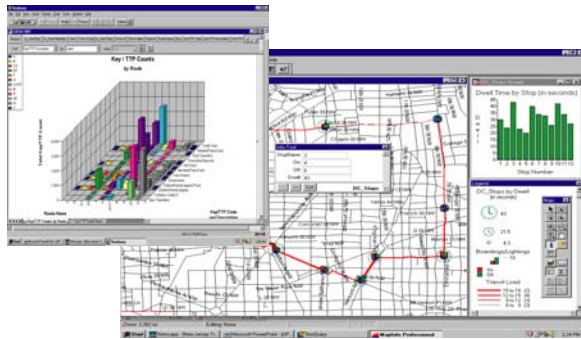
Key / TTP Counts

by Route

Dwell Time by Stop (in seconds)

Stop Number

Info Tool

StopName

On

Off

Dwell

DC_Stops

DC_Stops by Dwell (in seconds)

43

21.5

4.3

Boardings/Alightings

On

Off

Travel Links

Maptitude Professional

Start

Editing: None